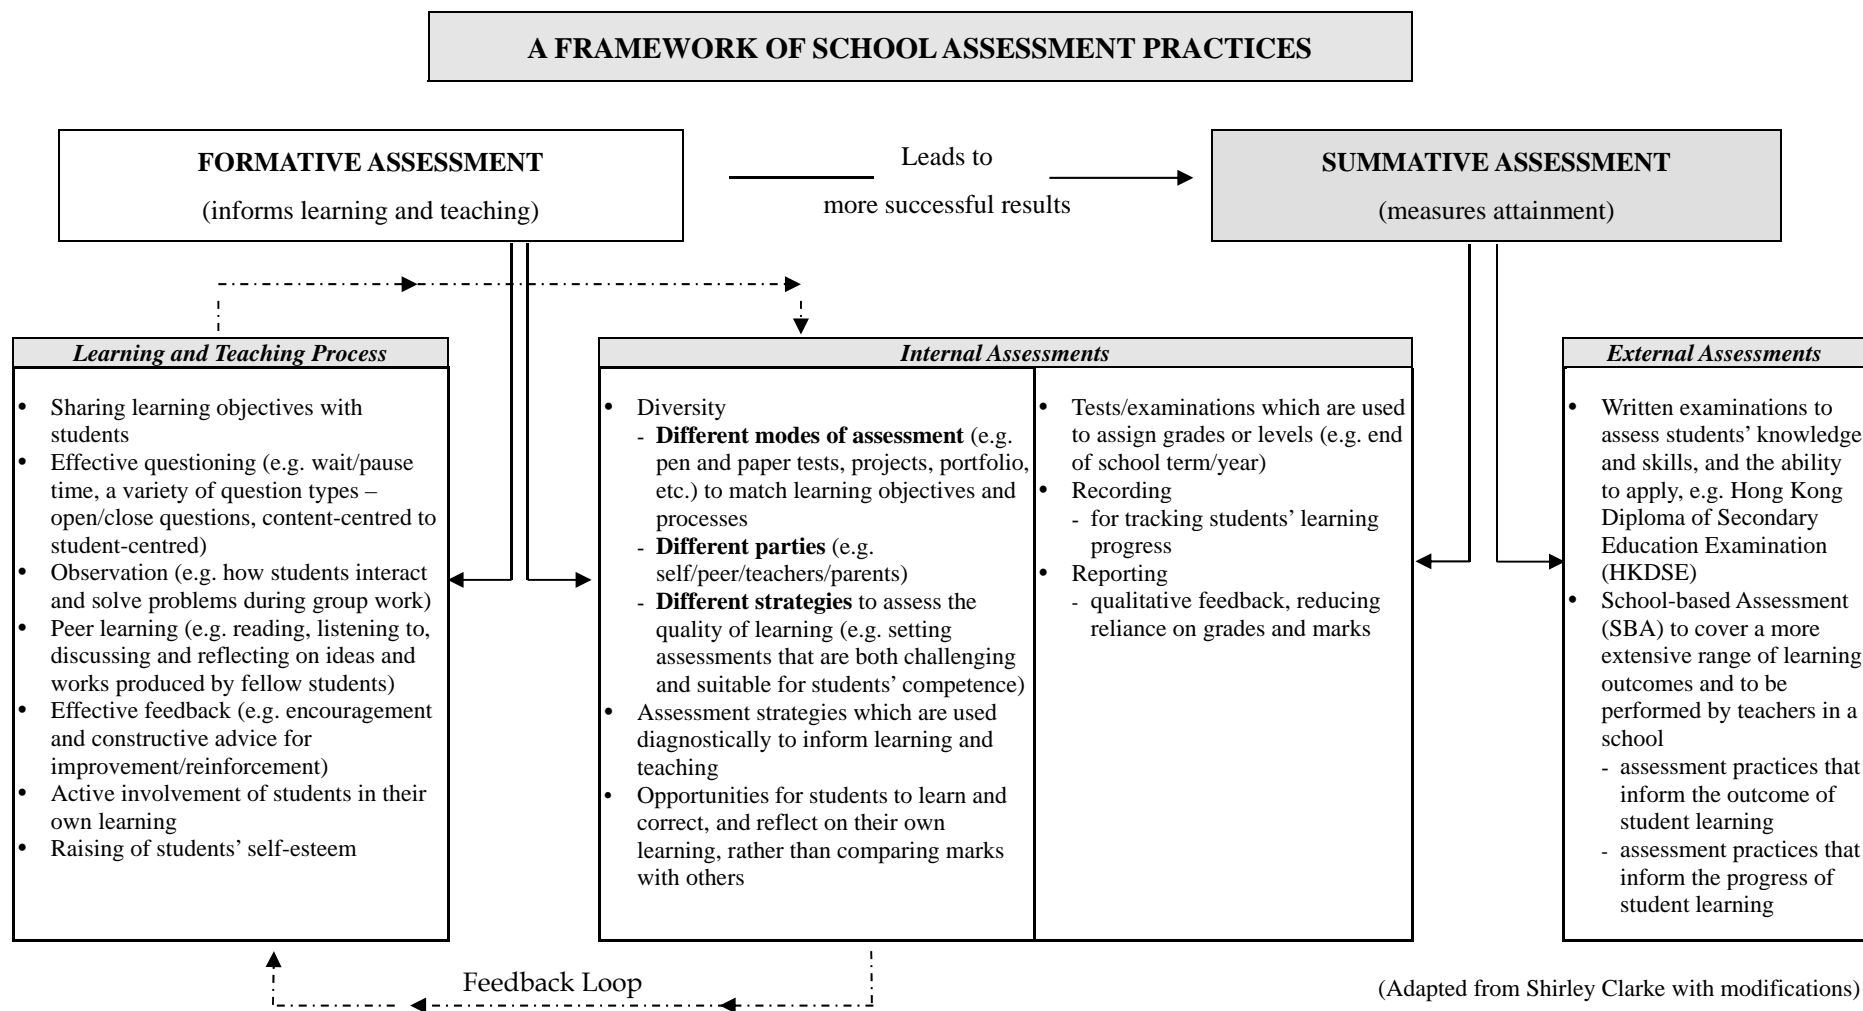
A FRAMEWORK OF SCHOOL ASSESSMENT PRACTICES

FORMATIVE ASSESSMENT
(informs learning and teaching)

Leads to
more successful results

SUMMATIVE ASSESSMENT
(measures attainment)

Learning and Teaching Process

• Sharing learning objectives with students
• Effective questioning (e.g. wait/pause time, a variety of question types – open/close questions, content-centred to student-centred)
• Observation (e.g. how students interact and solve problems during group work)
• Peer learning (e.g. reading, listening to, discussing and reflecting on ideas and works produced by fellow students)
• Effective feedback (e.g. encouragement and constructive advice for improvement/reinforcement)
• Active involvement of students in their own learning
• Raising of students' self-esteem

Internal Assessments

• Diversity
- Different modes of assessment (e.g. pen and paper tests, projects, portfolio, etc.) to match learning objectives and processes
- Different parties (e.g. self/peer/teachers/parents)
- Different strategies to assess the quality of learning (e.g. setting assessments that are both challenging and suitable for students' competence)
• Assessment strategies which are used diagnostically to inform learning and teaching
• Opportunities for students to learn and correct, and reflect on their own learning, rather than comparing marks with others

• Tests/examinations which are used to assign grades or levels (e.g. end of school term/year)
• Recording
- for tracking students' learning progress
• Reporting
- qualitative feedback, reducing reliance on grades and marks

External Assessments

• Written examinations to assess students' knowledge and skills, and the ability to apply, e.g. Hong Kong Diploma of Secondary Education Examination (HKDSE)
• School-based Assessment (SBA) to cover a more extensive range of learning outcomes and to be performed by teachers in a school
- assessment practices that inform the outcome of student learning
- assessment practices that inform the progress of student learning

Feedback Loop

(Adapted from Shirley Clarke with modifications)